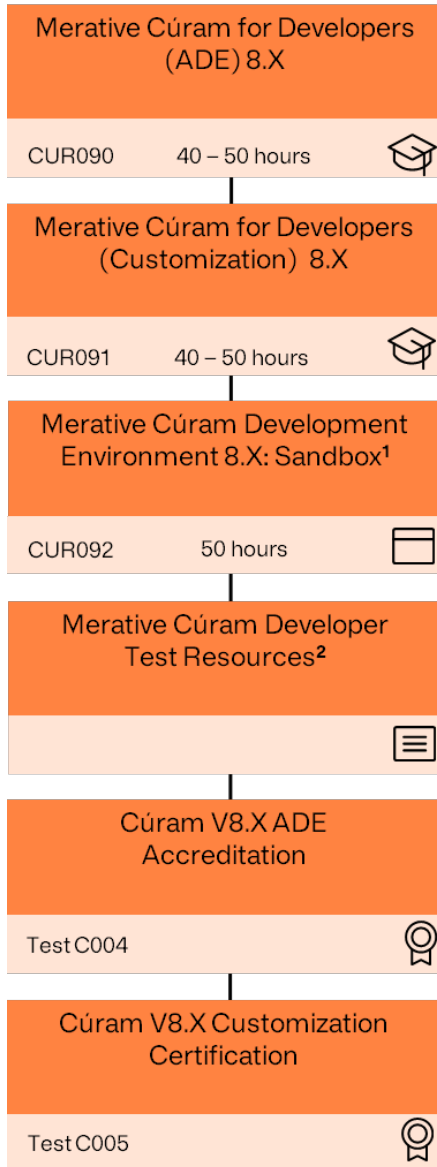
Merative Cúram for Developers (ADE) 8.X

CUR090 40 – 50 hours

Merative Cúram for Developers (Customization) 8.X

CUR091 40 – 50 hours

Merative Cúram Development Environment 8.X: Sandbox¹

CUR092 50 hours

Merative Cúram Developer Test Resources²

Cúram V8.X ADE Accreditation

Test C004

Cúram V8.X Customization Certification

Test C005